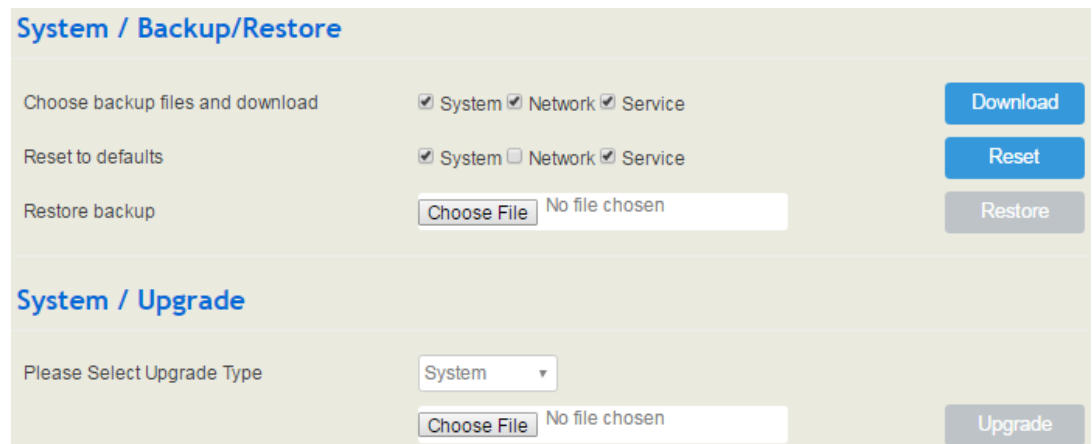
System / Backup/Restore

Choose backup files and download ☑ System ☑ Network ☑ Service Download

Reset to defaults ☑ System ☐ Network ☑ Service Reset

Restore backup Choose File No file chosen Restore

System / Upgrade

Please Select Upgrade Type System ▾

Choose File No file chosen Upgrade